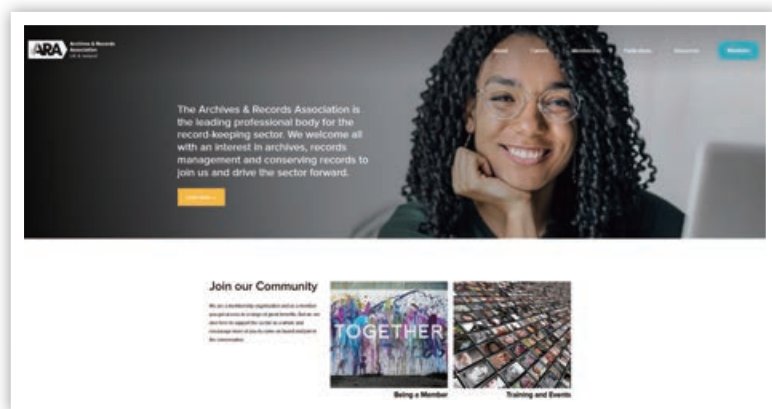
ARA Archives & Records Association UK & Ireland

About Careers Membership Publications Resources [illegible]

The Archives & Records Association is the leading professional body for the record-keeping sector. We welcome all with an interest in archives, records management and conserving records to join us and drive the sector forward.

Learn more →

Join our Community

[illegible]

TOGETHER

Being a Member

Training and Events